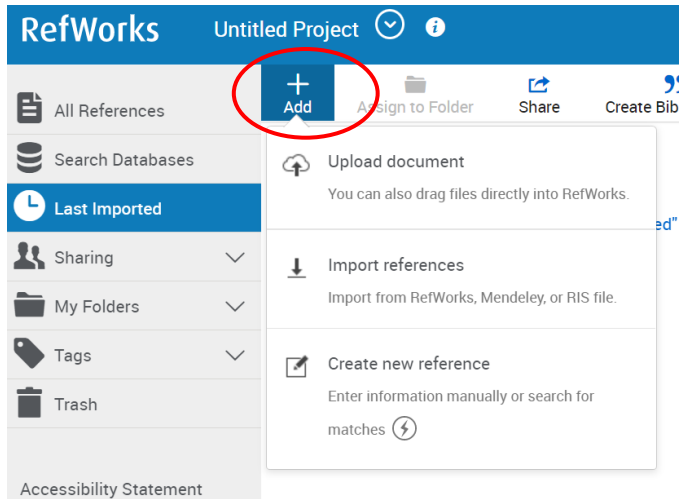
RefWorks Untitled Project

Add Assign to Folder Share Create Bib

All References

Search Databases

Last Imported

Sharing

My Folders

Tags

Trash

Accessibility Statement

Upload document

You can also drag files directly into RefWorks.

ed"

Import references

Import from RefWorks, Mendeley, or RIS file.

Create new reference

Enter information manually or search for matches